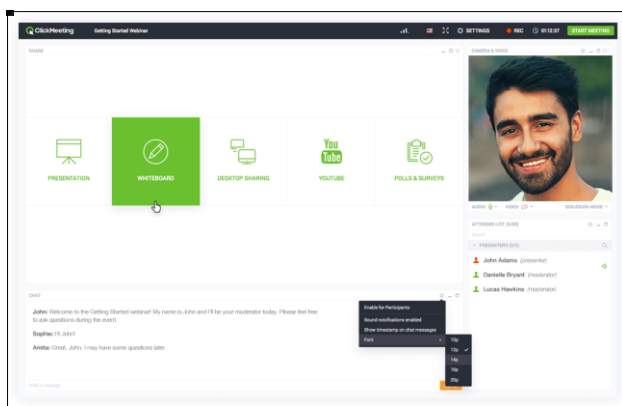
ClickMeeting Getting Started Webinar

SETTINGS REC 01:12:37 START MEETING

SHARE

PRESENTATION

WHITEBOARD

DESKTOP SHARING

You Tube

YOUTUBE

POLLS & SURVEYS

CAMERA & VOICE

AUDIO VIDEO SHOWDOWN MODE

ATTENDEES LIST (3/50)

Search

PRESENTERS (3/3)

John Adams (presenter)

Danielle Bryant (moderator)

Lucas Hawkins (moderator)

CHAT

John: Welcome to the Getting Started webinar! My name is John and I'll be your moderator today. Please feel free to ask questions during the event.

Sophie: Hi John!

Amita: Great, John. I may have some questions later.

Enable for Participants

Sound notifications enabled

Show timestamp on chat messages

Font

10px

12px

14px

16px

20px

Write a message